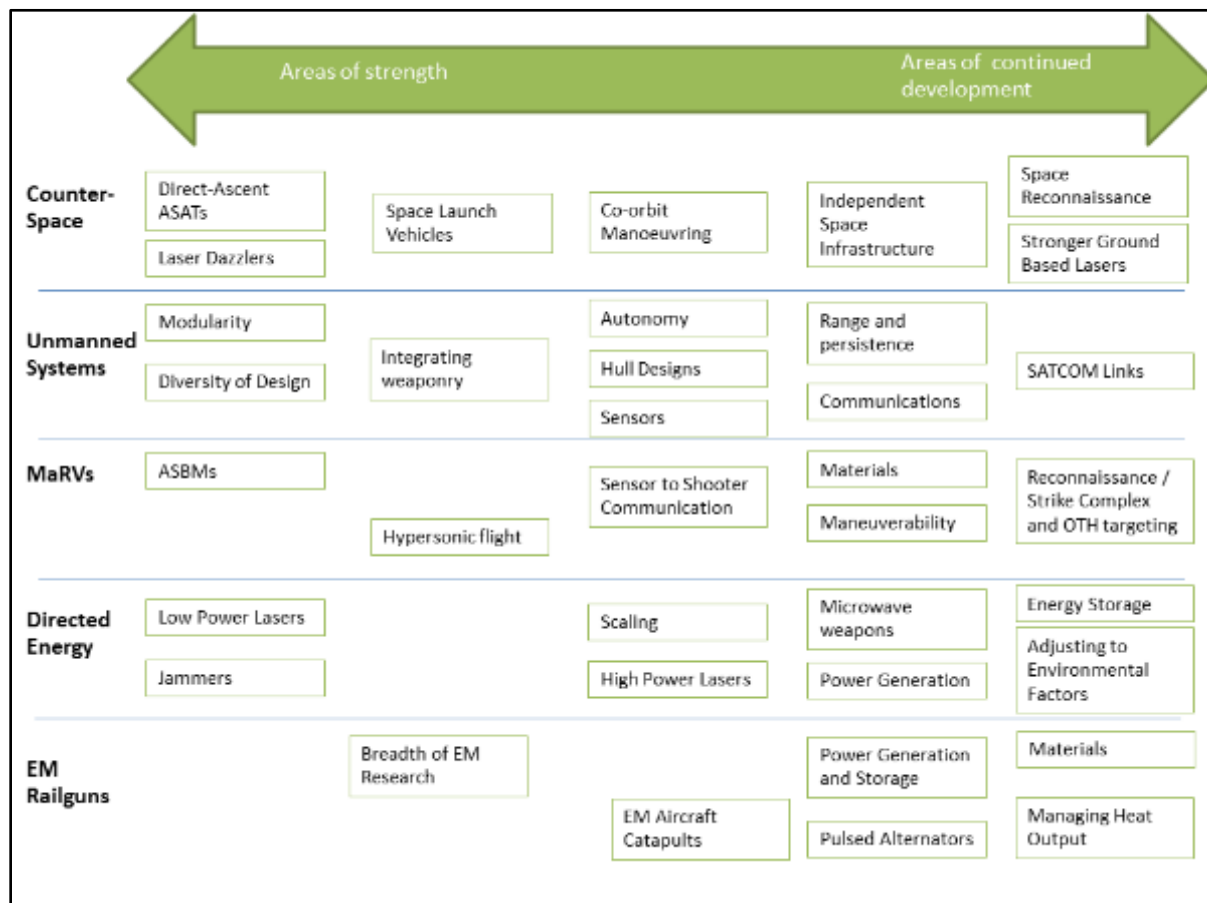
Areas of strength

Areas of continued development

Counter-Space

Direct-Ascent ASATs

Laser Dazzlers

Space Launch Vehicles

Co-orbit Manoeuvring

Independent Space Infrastructure

Space Reconnaissance

Stronger Ground Based Lasers

Unmanned Systems

Modularity

Diversity of Design

Integrating weaponry

Autonomy

Hull Designs

Sensors

Range and persistence

Communications

SATCOM Links

MaRVs

ASBMs

Hypersonic flight

Sensor to Shooter Communication

Materials

Maneuverability

Reconnaissance / Strike Complex and OTH targeting

Directed Energy

Low Power Lasers

Jammers

Scaling

High Power Lasers

Microwave weapons

Power Generation

Energy Storage

Adjusting to Environmental Factors

EM Railguns

Breadth of EM Research

EM Aircraft Catapults

Power Generation and Storage

Pulsed Alternators

Materials

Managing Heat Output